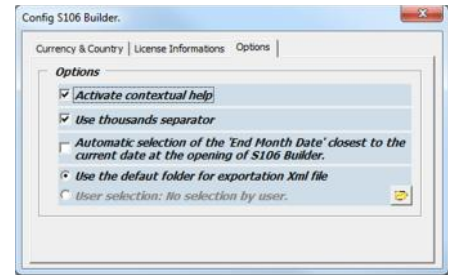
Config S106 Builder.

Currency & Country | License Informations | Options

Options

Activate contextual help

Use thousands separator

Automatic selection of the 'End Month Date' closest to the current date at the opening of S106 Builder.

Use the defaut folder for exportation Xml file

User selection: No selection by user.